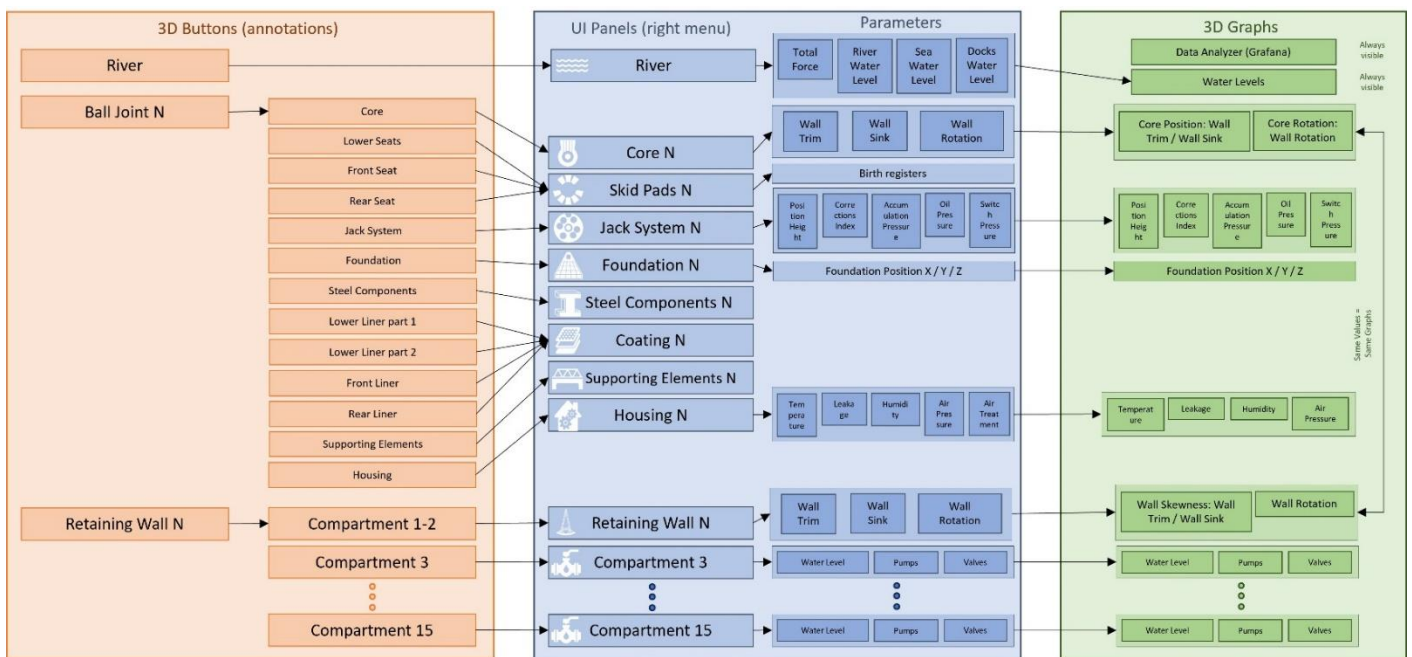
3D Buttons (annotations)

River

Ball Joint N

Core

Lower Seats

Front Seat

Rear Seat

Jack System

Foundation

Steel Components

Lower Liner part 1

Lower Liner part 2

Front Liner

Rear Liner

Supporting Elements

Housing

Retaining Wall N

Compartment 1-2

Compartment 3

Compartment 15

UI Panels (right menu)

River

Core N

Skid Pads N

Jack System N

Foundation N

Steel Components N

Coating N

Supporting Elements N

Housing N

Retaining Wall N

Compartment 3

Compartment 15

Parameters

Total Force

River Water Level

Sea Water Level

Docks Water Level

Wall Trim

Wall Sink

Wall Rotation

Birth registers

Position Height

Corrections Index

Accumulation Pressure

Oil Pressure

Switch Pressure

Foundation Position X / Y / Z

Temperature

Leakage

Humidity

Air Pressure

Air Treatment

Wall Trim

Wall Sink

Wall Rotation

Water Level

Pumps

Valves

Water Level

Pumps

Valves

3D Graphs

Data Analyzer (Grafana)

Always visible

Water Levels

Always visible

Core Position: Wall Trim / Wall Sink

Core Rotation: Wall Rotation

Position Height

Corrections Index

Accumulation Pressure

Oil Pressure

Switch Pressure

Foundation Position X / Y / Z

Same Values = Same Graphs

Temperature

Leakage

Humidity

Air Pressure

Wall Skewness: Wall Trim / Wall Sink

Wall Rotation

Water Level

Pumps

Valves

Water Level

Pumps

Valves